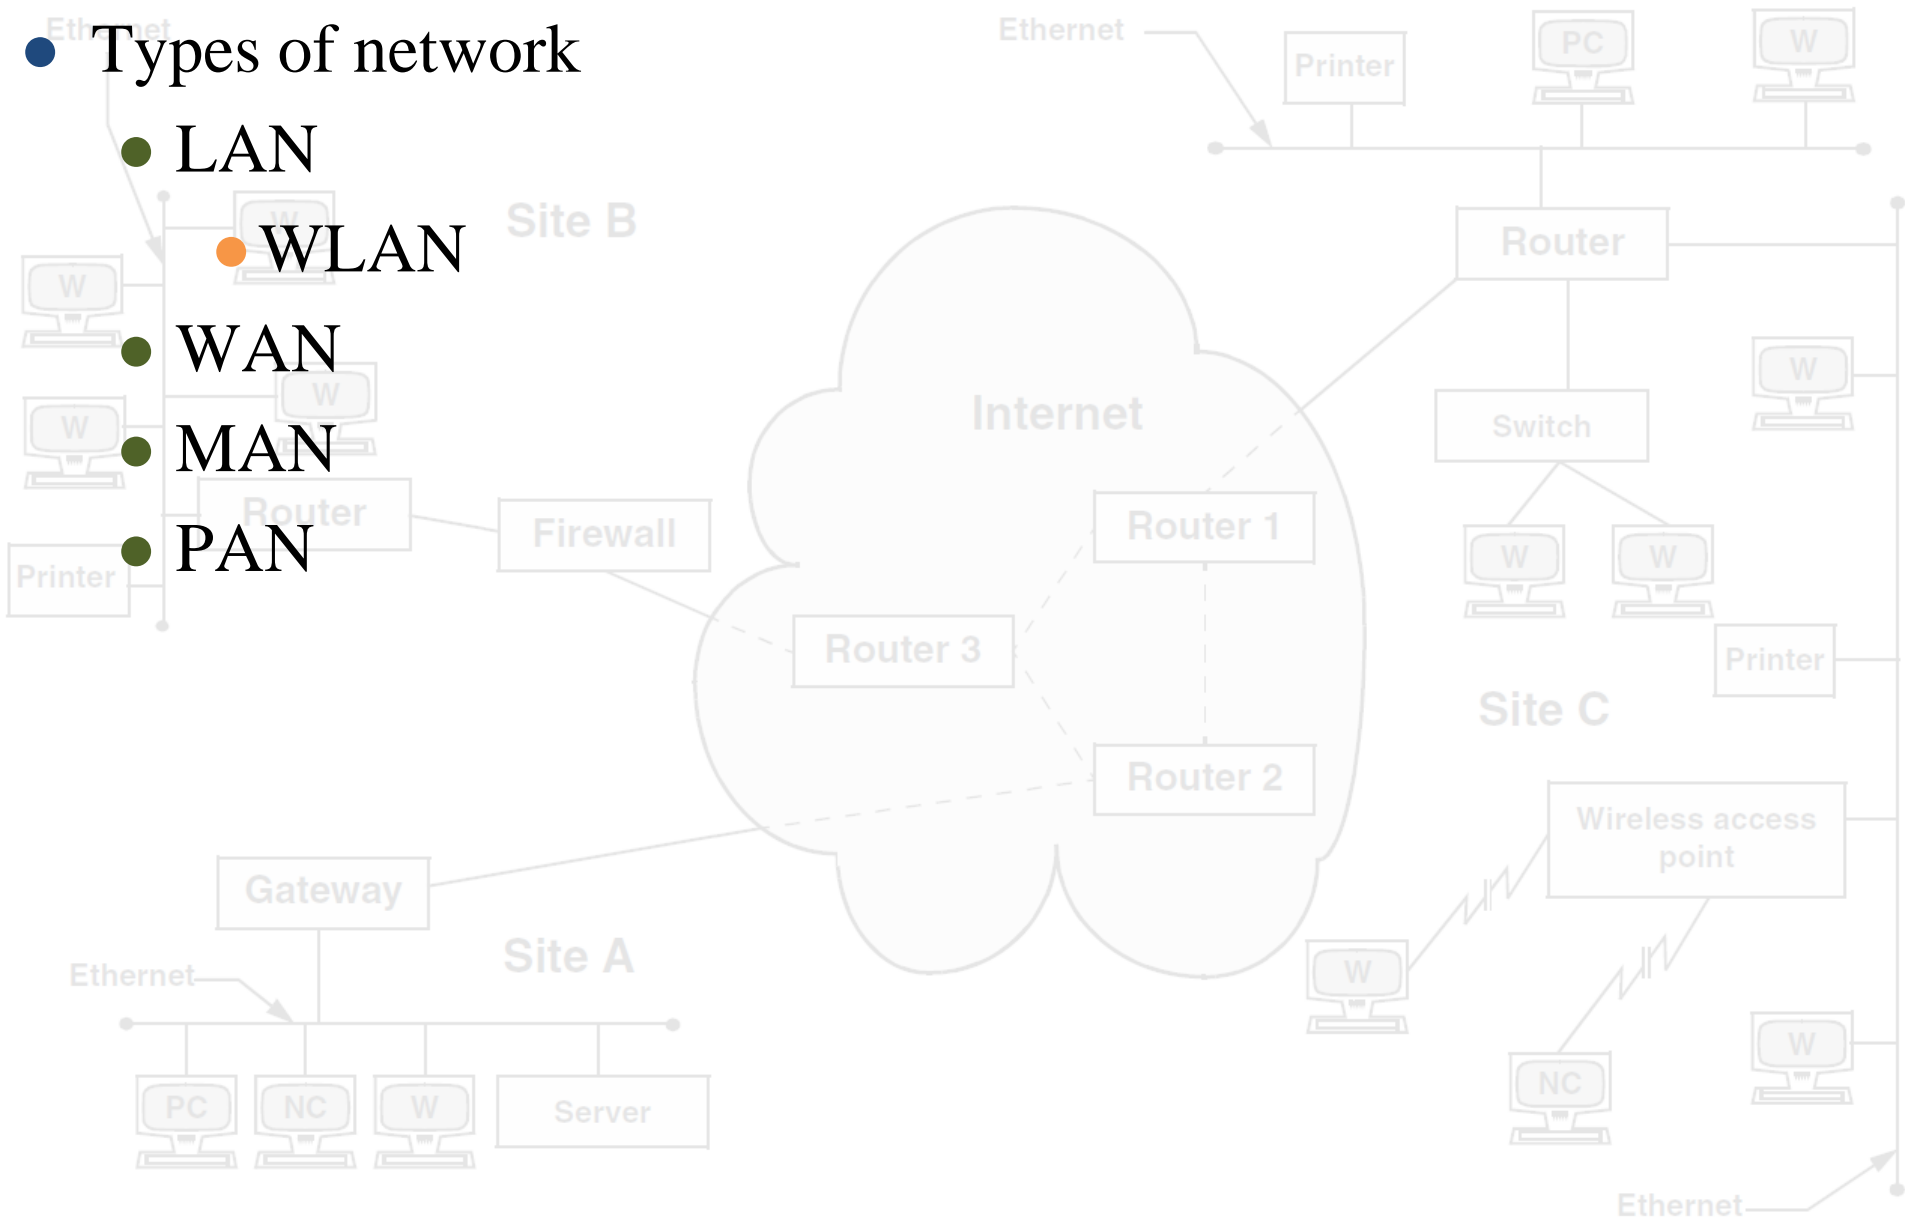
Types of network
LAN
WLAN
WAN
MAN
PAN

Ethernet
Printer
PC
W
Site B
Router
W
W
W
Internet
Switch
Router
Firewall
Router 1
W
W
Printer
Router 3
Printer
Site C
Router 2
Wireless access point
Gateway
Site A
W
Ethernet
NC
W
PC
NC
W
Server
Ethernet